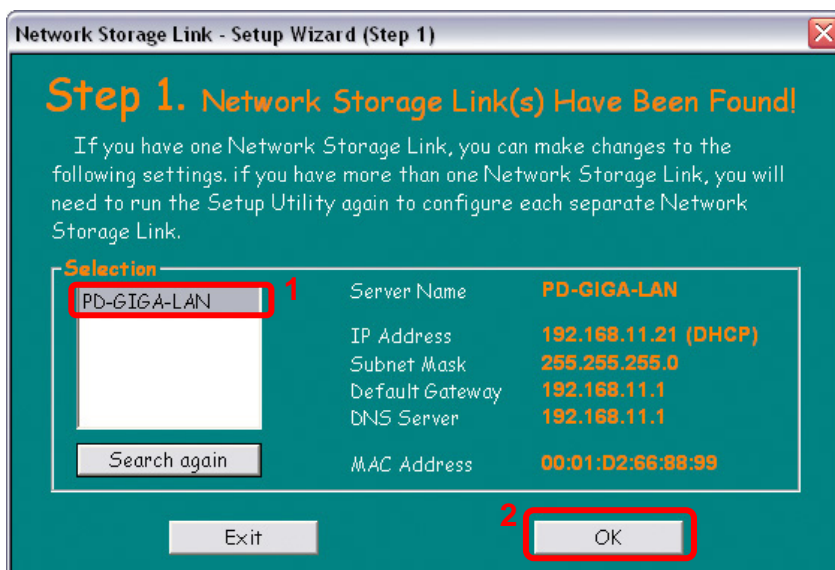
Network Storage Link - Setup Wizard (Step 1)

Step 1. Network Storage Link(s) Have Been Found!

If you have one Network Storage Link, you can make changes to the following settings. if you have more than one Network Storage Link, you will need to run the Setup Utility again to configure each separate Network Storage Link.

Selection

PD-GIGA-LAN

1

Search again

Server Name PD-GIGA-LAN

IP Address 192.168.11.21 (DHCP)

Subnet Mask 255.255.255.0

Default Gateway 192.168.11.1

DNS Server 192.168.11.1

MAC Address 00:01:D2:66:88:99

Exit

2

OK